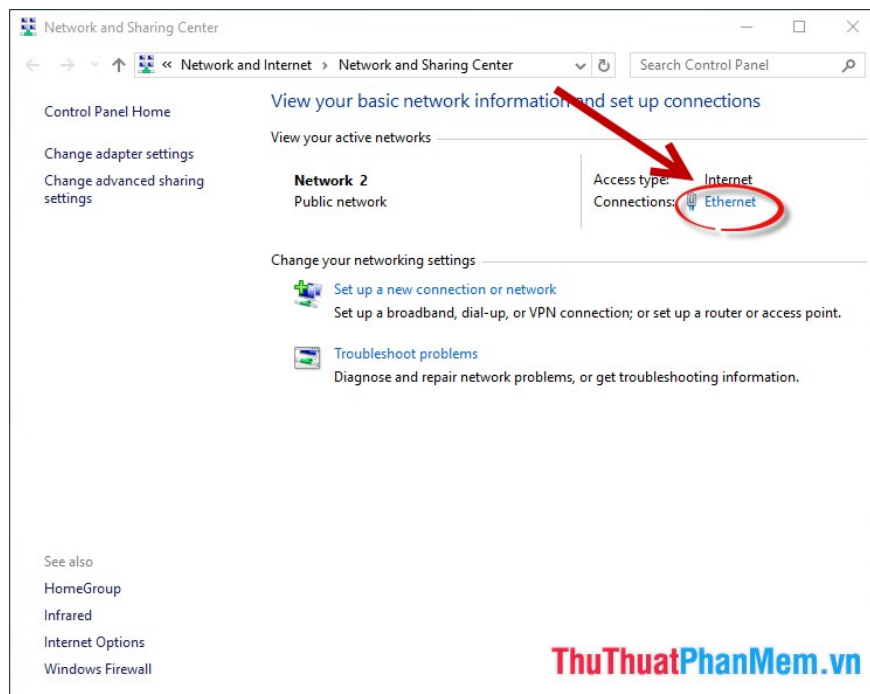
Network and Sharing Center

« Network and Internet › Network and Sharing Center

Search Control Panel

Control Panel Home

Change adapter settings

Change advanced sharing settings

View your basic network information and set up connections

View your active networks

Network 2
Public network

Access type: Internet
Connections: Ethernet

Change your networking settings

Set up a new connection or network
Set up a broadband, dial-up, or VPN connection; or set up a router or access point.

Troubleshoot problems
Diagnose and repair network problems, or get troubleshooting information.

See also

HomeGroup

Infrared

Internet Options

Windows Firewall

ThuThuatPhanMem.vn